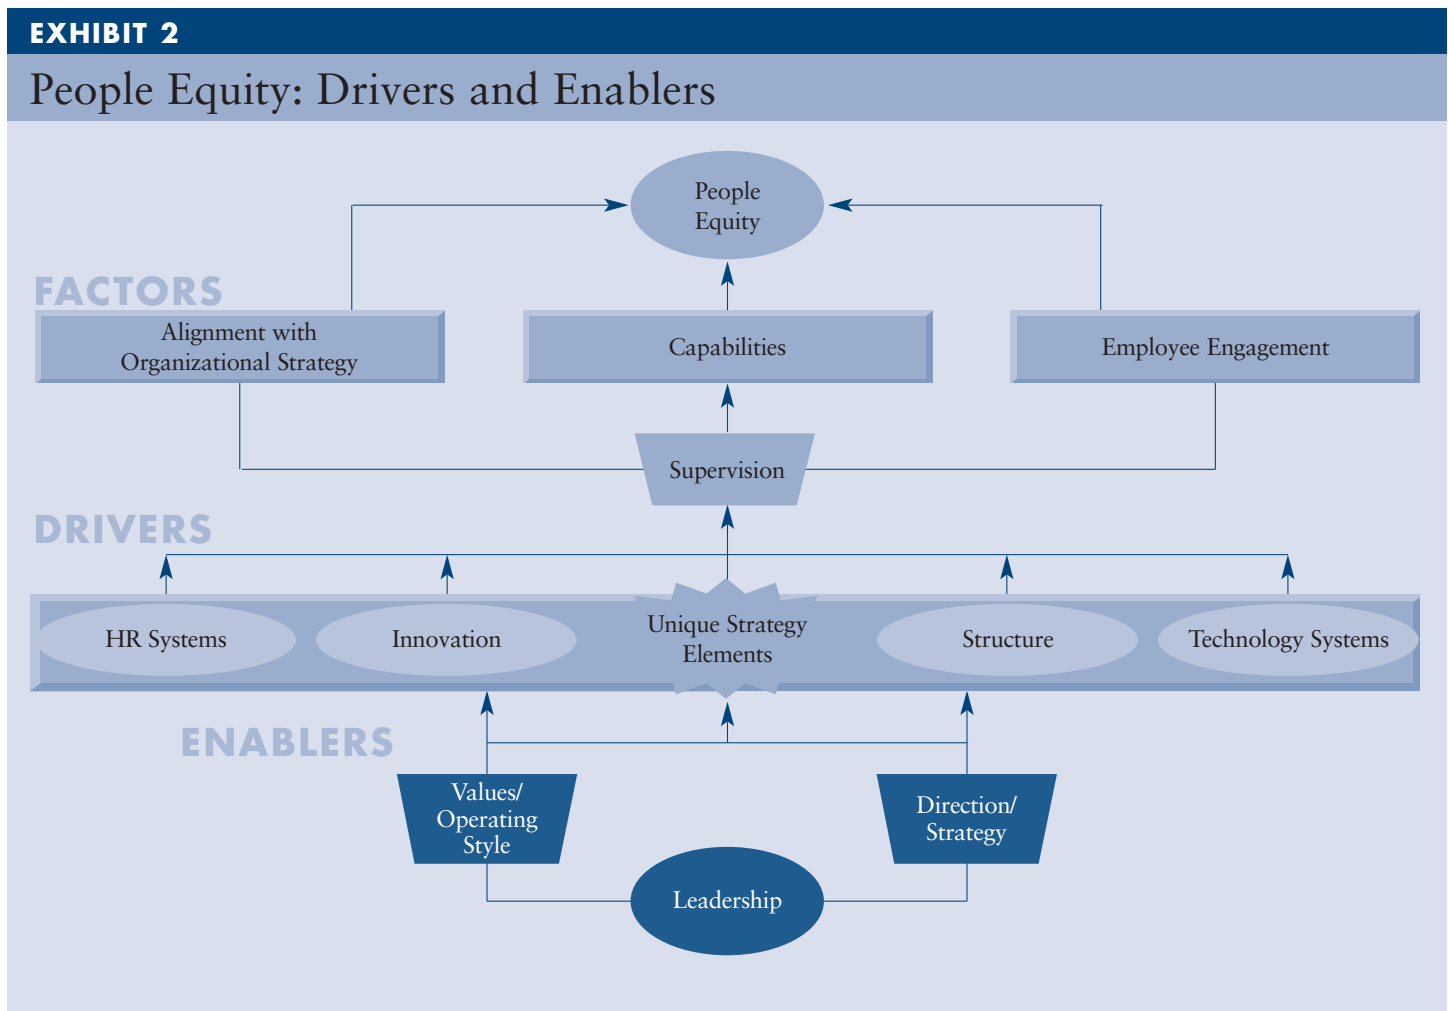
EXHIBIT 2

People Equity: Drivers and Enablers

People Equity

FACTORS

Alignment with Organizational Strategy

Capabilities

Employee Engagement

Supervision

DRIVERS

HR Systems

Innovation

Unique Strategy Elements

Structure

Technology Systems

ENABLERS

Values/ Operating Style

Direction/ Strategy

Leadership